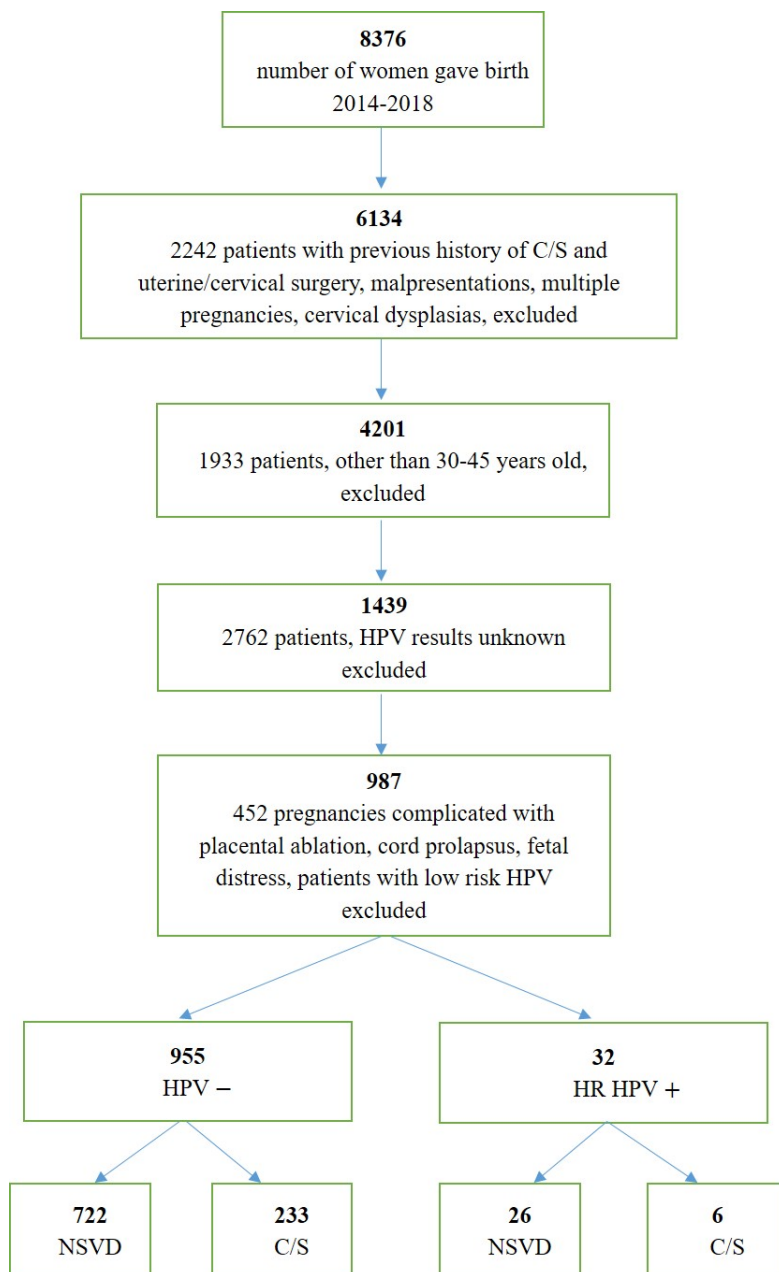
**8376**
number of women gave birth 2014-2018

**6134**
2242 patients with previous history of C/S and uterine/cervical surgery, malpresentations, multiple pregnancies, cervical dysplasias, excluded

**4201**
1933 patients, other than 30-45 years old, excluded

**1439**
2762 patients, HPV results unknown excluded

**987**
452 pregnancies complicated with placental ablation, cord prolapsus, fetal distress, patients with low risk HPV excluded

**955**
HPV −

**32**
HR HPV +

**722**
NSVD

**233**
C/S

**26**
NSVD

**6**
C/S